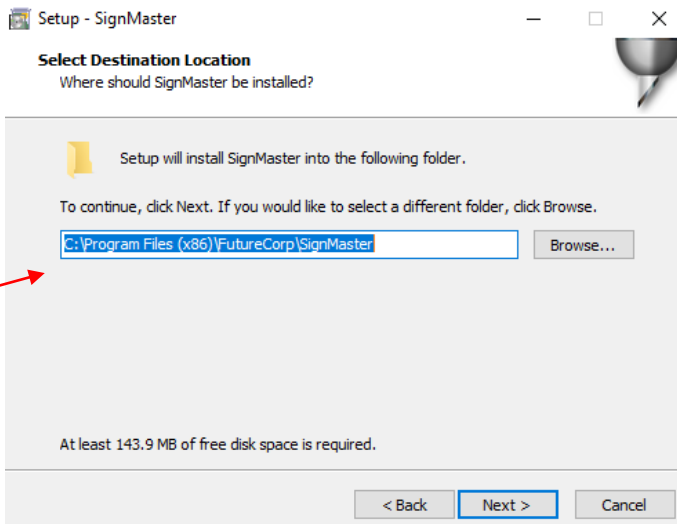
Setup - SignMaster

Select Destination Location
Where should SignMaster be installed?

Setup will install SignMaster into the following folder.

To continue, click Next. If you would like to select a different folder, click Browse.

C:\Program Files (x86)\FutureCorp\SignMaster

Browse...

At least 143.9 MB of free disk space is required.

< Back
Next >
Cancel